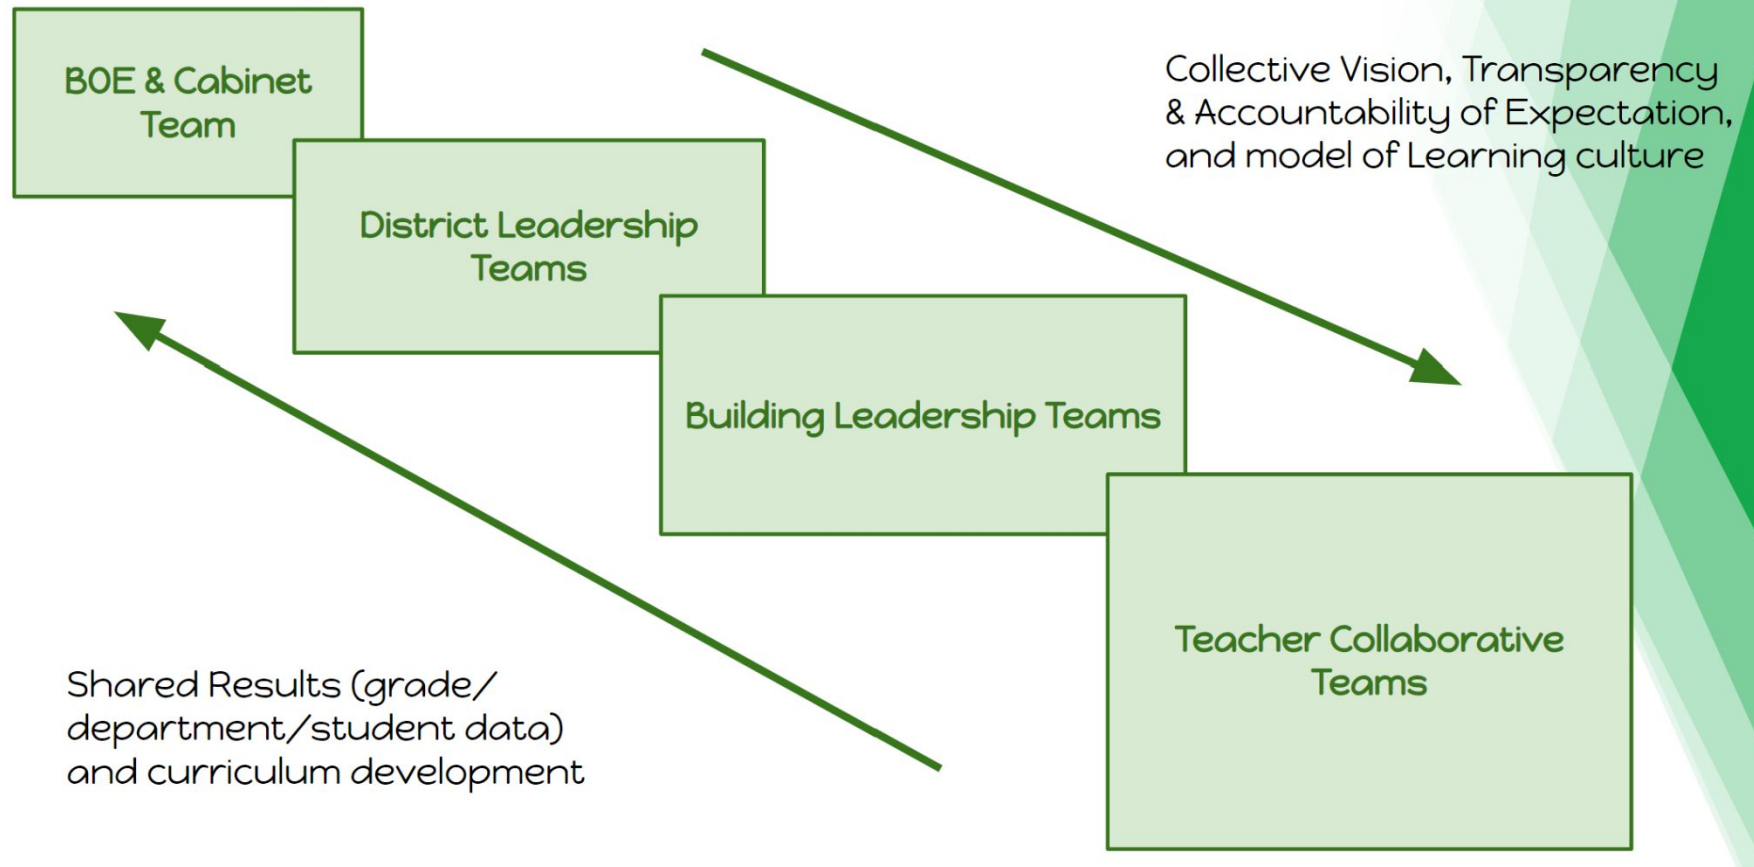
BOE & Cabinet Team

District Leadership Teams

Building Leadership Teams

Teacher Collaborative Teams

Collective Vision, Transparency & Accountability of Expectation, and model of Learning culture

Shared Results (grade/ department/student data) and curriculum development